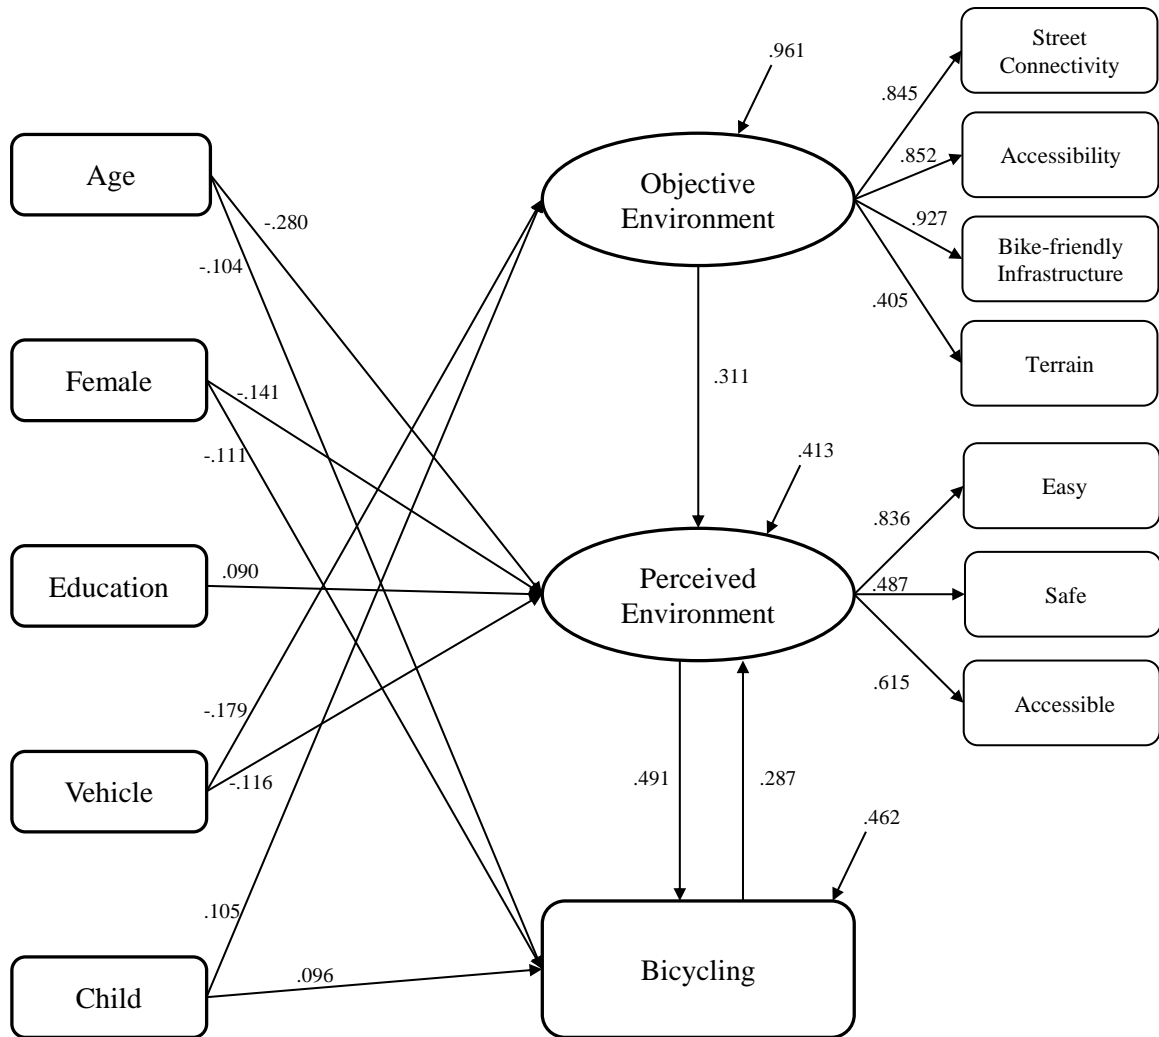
.961

Street Connectivity

.845

.852

Accessibility

Age

-.280

Objective Environment

.927

Bike-friendly Infrastructure

-.104

.405

Terrain

Female

-.141

.311

.413

-.111

Easy

.836

Education

.090

Perceived Environment

.487

Safe

.615

Accessible

-.179

Vehicle

-.116

.491

.287

.462

.105

.096

Child

Bicycling